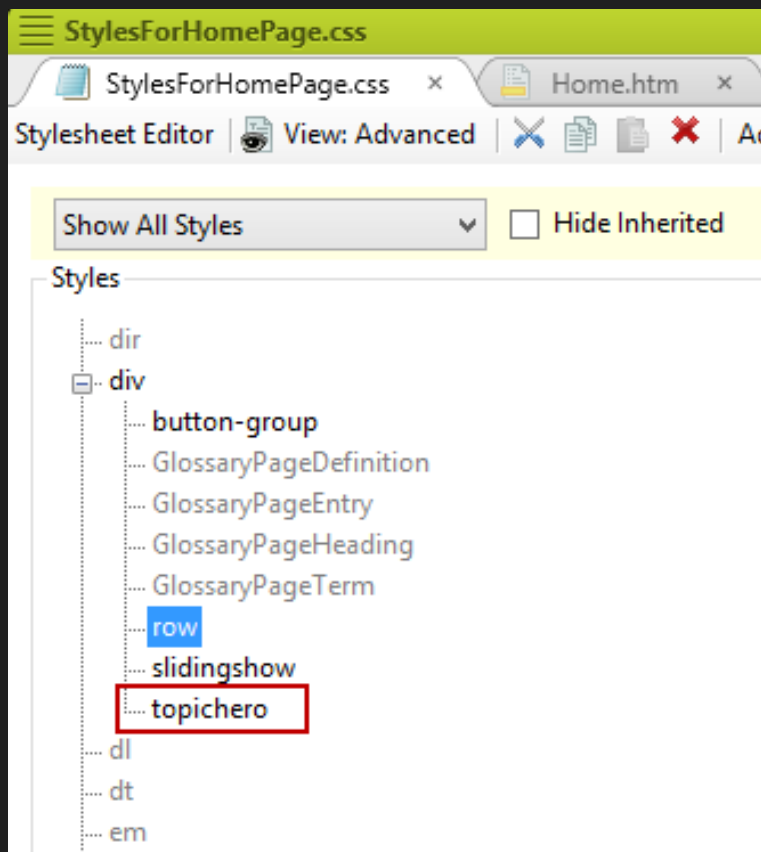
StylesForHomePage.css

StylesForHomePage.css ×

Home.htm ×

Stylesheet Editor | View: Advanced | A

Show All Styles

Hide Inherited

Styles

dir
div
button-group
GlossaryPageDefinition
GlossaryPageEntry
GlossaryPageHeading
GlossaryPageTerm
row
slidingshow
topichero
dl
dt
em